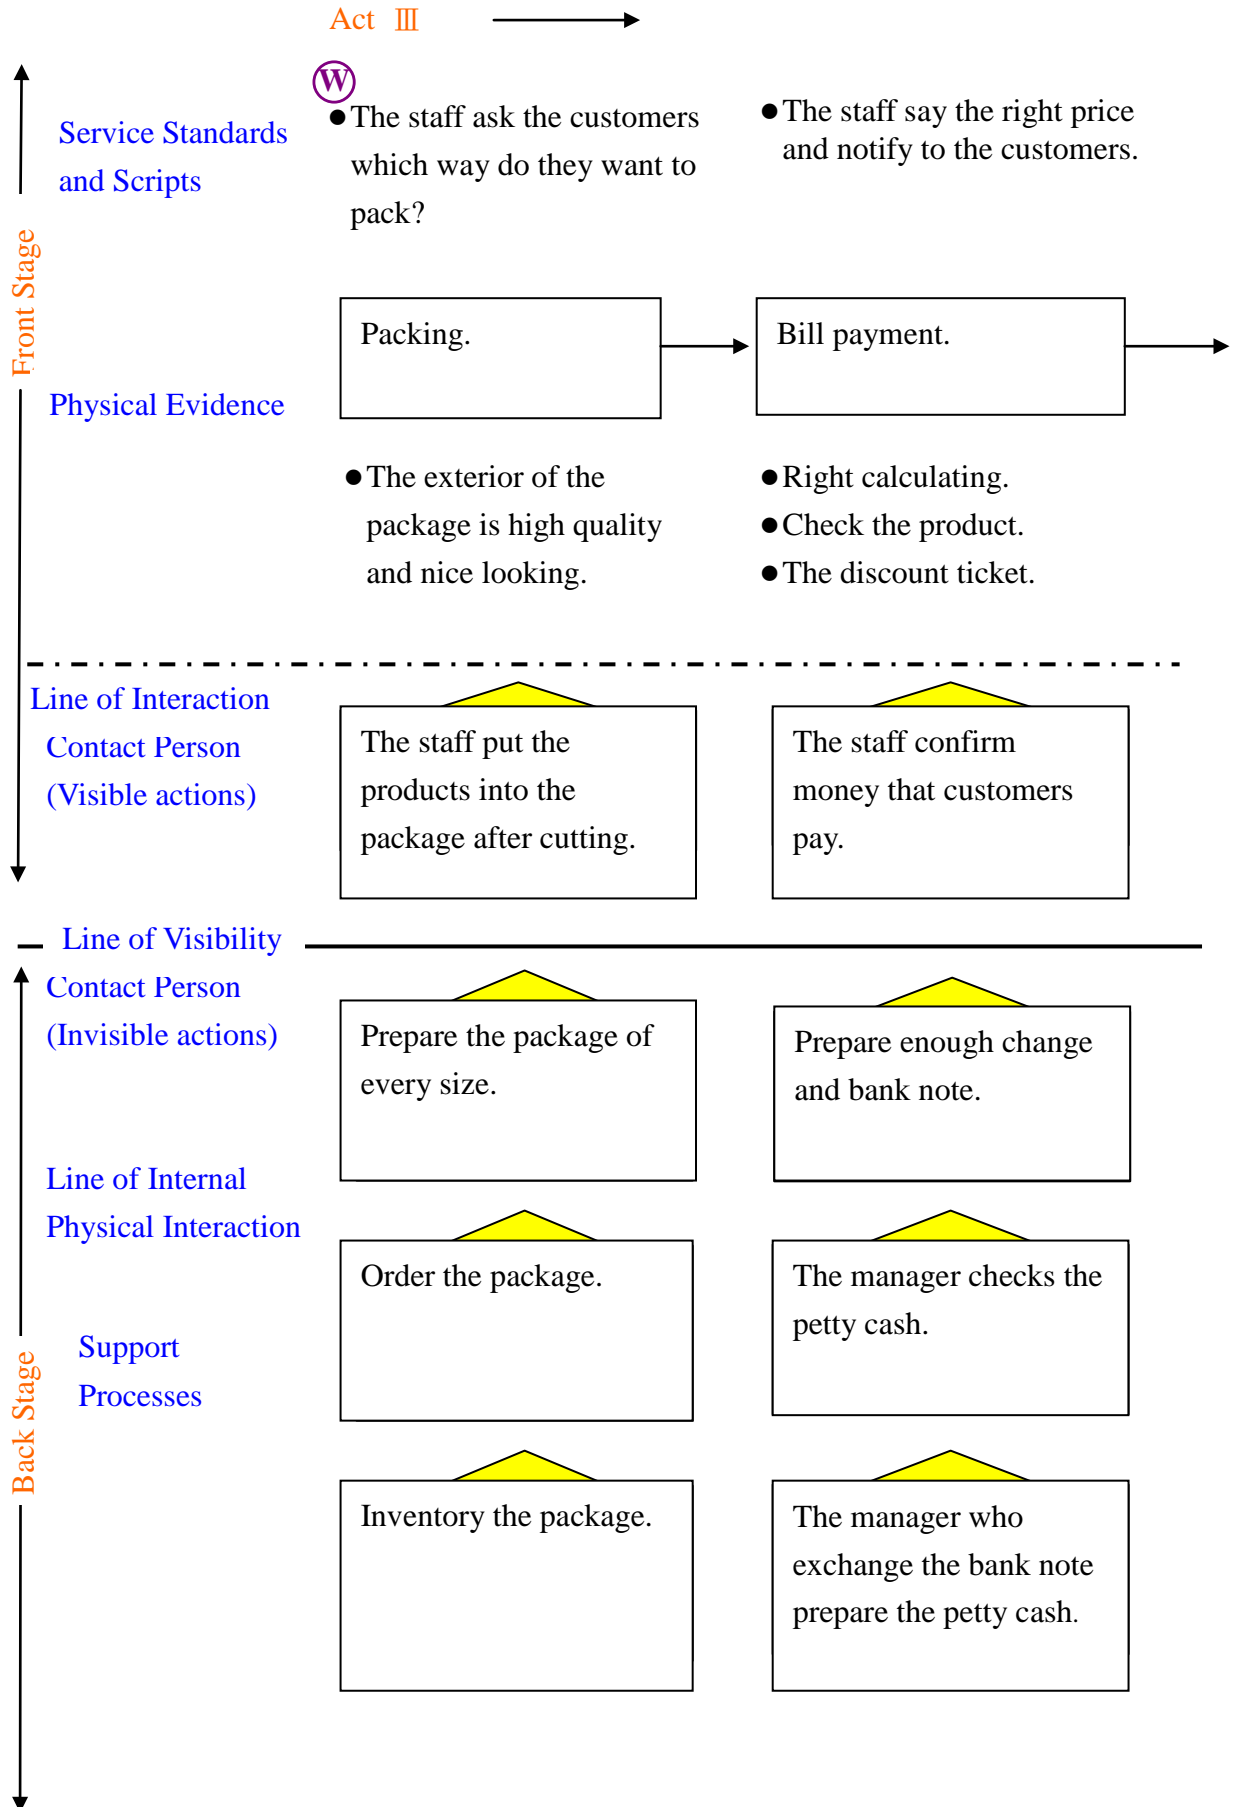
Act Ⅲ

Front Stage

Service Standards and Scripts

W

●The staff ask the customers which way do they want to pack?

●The staff say the right price and notify to the customers.

Physical Evidence

Packing.

Bill payment.

●The exterior of the package is high quality and nice looking.

●Right calculating.
●Check the product.
●The discount ticket.

Line of Interaction
Contact Person
(Visible actions)

The staff put the products into the package after cutting.

The staff confirm money that customers pay.

Line of Visibility

Back Stage

Contact Person
(Invisible actions)

Prepare the package of every size.

Prepare enough change and bank note.

Line of Internal Physical Interaction

Order the package.

The manager checks the petty cash.

Support Processes

Inventory the package.

The manager who exchange the bank note prepare the petty cash.